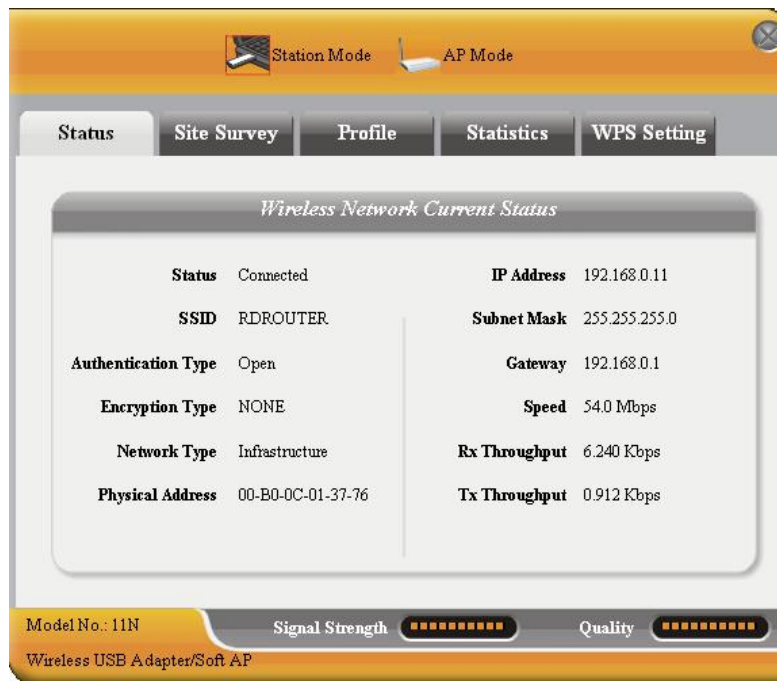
Station Mode AP Mode

Status Site Survey Profile Statistics WPS Setting

Wireless Network Current Status

| | | | |
|---|---|---|---|
| Status | Connected | IP Address | 192.168.0.11 |
| SSID | RDROUTER | Subnet Mask | 255.255.255.0 |
| Authentication Type | Open | Gateway | 192.168.0.1 |
| Encryption Type | NONE | Speed | 54.0 Mbps |
| Network Type | Infrastructure | Rx Throughput | 6.240 Kbps |
| Physical Address | 00-B0-0C-01-37-76 | Tx Throughput | 0.912 Kbps |

Model No.: 11N Signal Strength Quality

Wireless USB Adapter/Soft AP